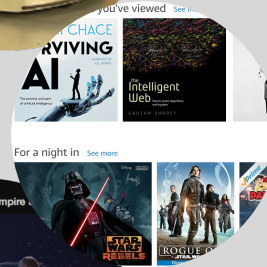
you've viewed See m

N CHACE
RVIVING
AI

The promise and peril of artificial intelligence

the Intelligent Web
Search, smart algorithms, and big data
GAUTAM SHROFF

For a night in See more

mpire

STAR WARS
REBELS

ROGUE ONE